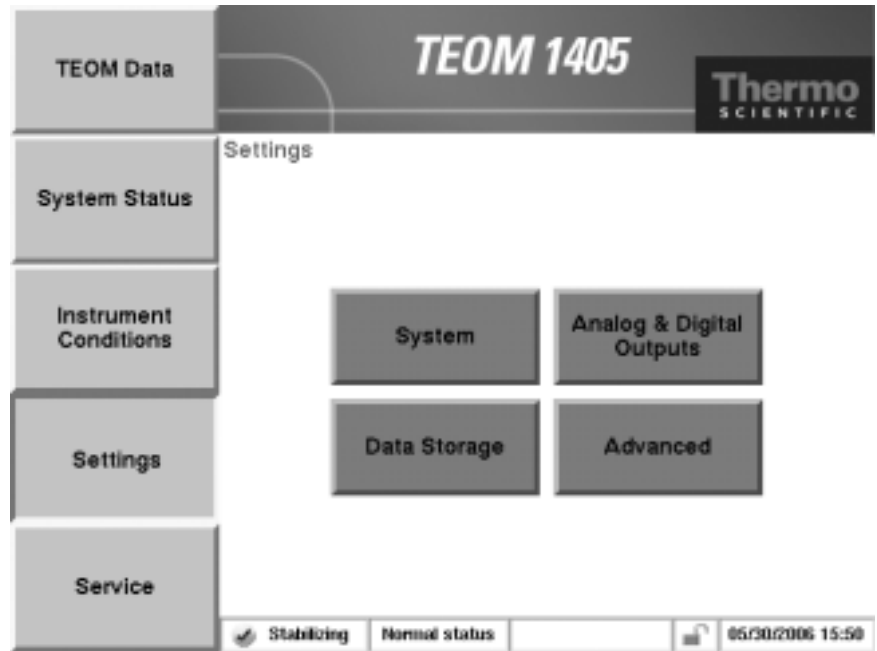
TEOM Data

TEOM 1405

Thermo
SCIENTIFIC

System Status

Settings

Instrument Conditions

System

Analog & Digital Outputs

Data Storage

Advanced

Settings

Service

Stabilizing | Normal status | 05/30/2006 15:50